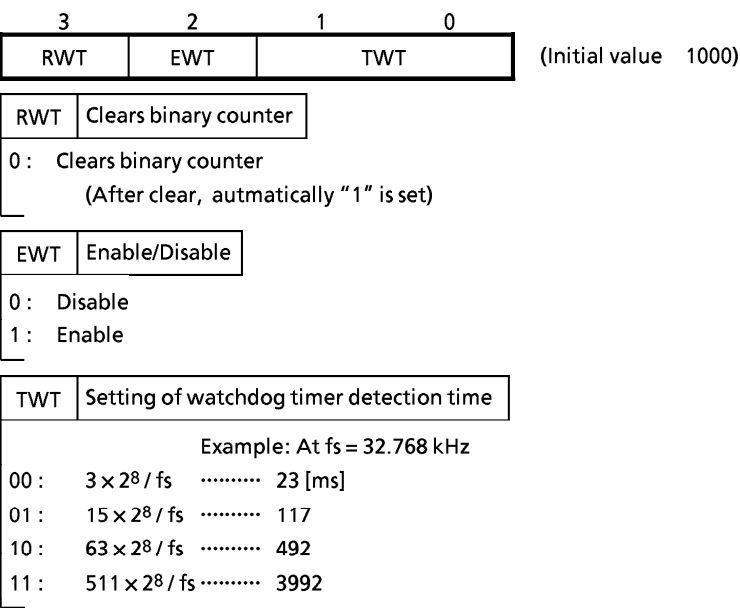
| 3 | 2 | 1 | 0 |
|---|---|---|---|
| RWT | EWT | TWT | |

(Initial value 1000)

RWT | Clears binary counter

0 : Clears binary counter
(After clear, autmatically "1" is set)

EWT | Enable/Disable

0 : Disable
1 : Enable

TWT | Setting of watchdog timer detection time

Example: At fs = 32.768 kHz
00 : $3 \times 2^8$ / fs ·········· 23 [ms]
01 : $15 \times 2^8$ / fs ·········· 117
10 : $63 \times 2^8$ / fs ·········· 492
11 : $511 \times 2^8$ / fs ·········· 3992